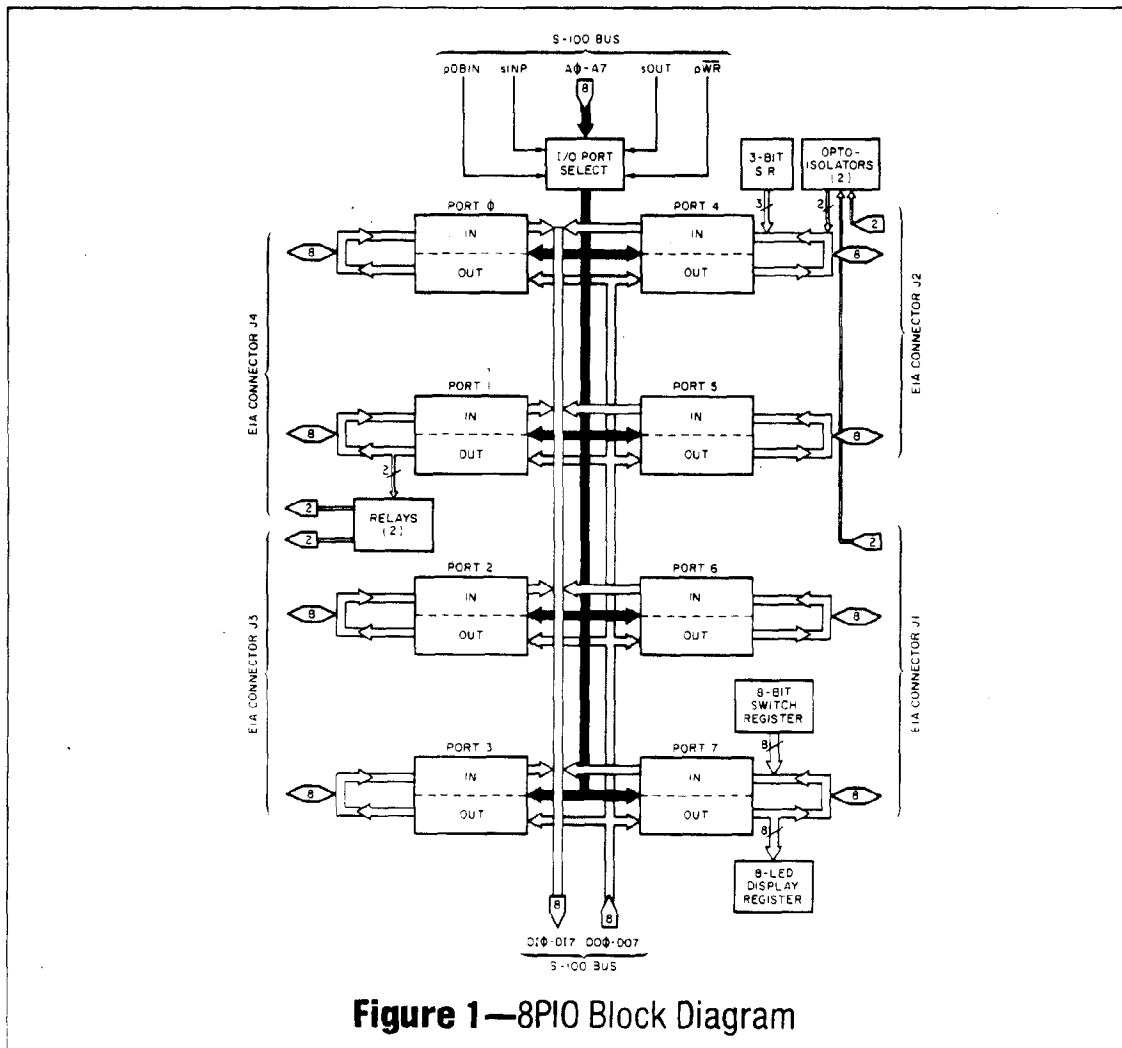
S-100 BUS

pDBIN sINP AΦ-A7 sOUT $p\overline{WR}$

8

I/O PORT SELECT

3-BIT S R

OPTO-ISOLATORS (2)

3 2

2

PORT Φ

IN

OUT

PORT 4

IN

OUT

8

8

EIA CONNECTOR J4

EIA CONNECTOR J2

PORT 1

IN

OUT

PORT 5

IN

OUT

8

8

2

2

RELAYS (2)

2

2

PORT 2

IN

OUT

PORT 6

IN

OUT

8

8

EIA CONNECTOR J3

EIA CONNECTOR J1

8-BIT SWITCH REGISTER

8

PORT 3

IN

OUT

PORT 7

IN

OUT

8

8

8

8-LED DISPLAY REGISTER

8 8

DIΦ-DI7 DOΦ-DO7

S-100 BUS

**Figure 1**—8PIO Block Diagram